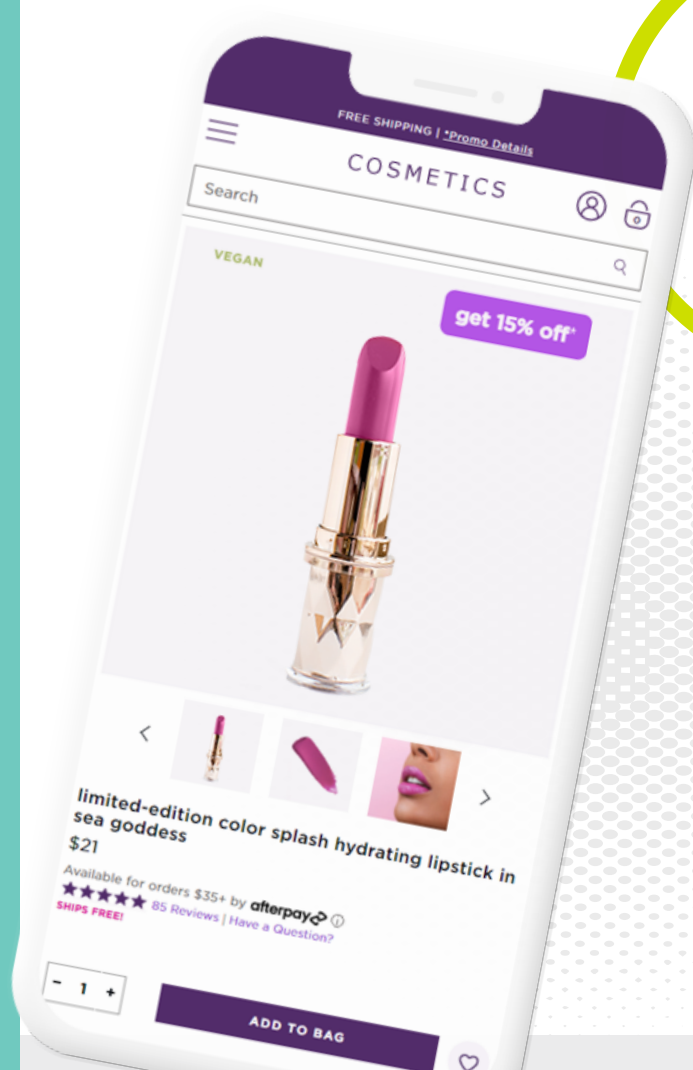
FREE SHIPPING | *Promo Details

COSMETICS

Search

VEGAN

get 15% off*

limited-edition color splash hydrating lipstick in sea goddess

$21

Available for orders $35+ by afterpay

85 Reviews | Have a Question?

SHIPS FREE!

- 1 +

ADD TO BAG